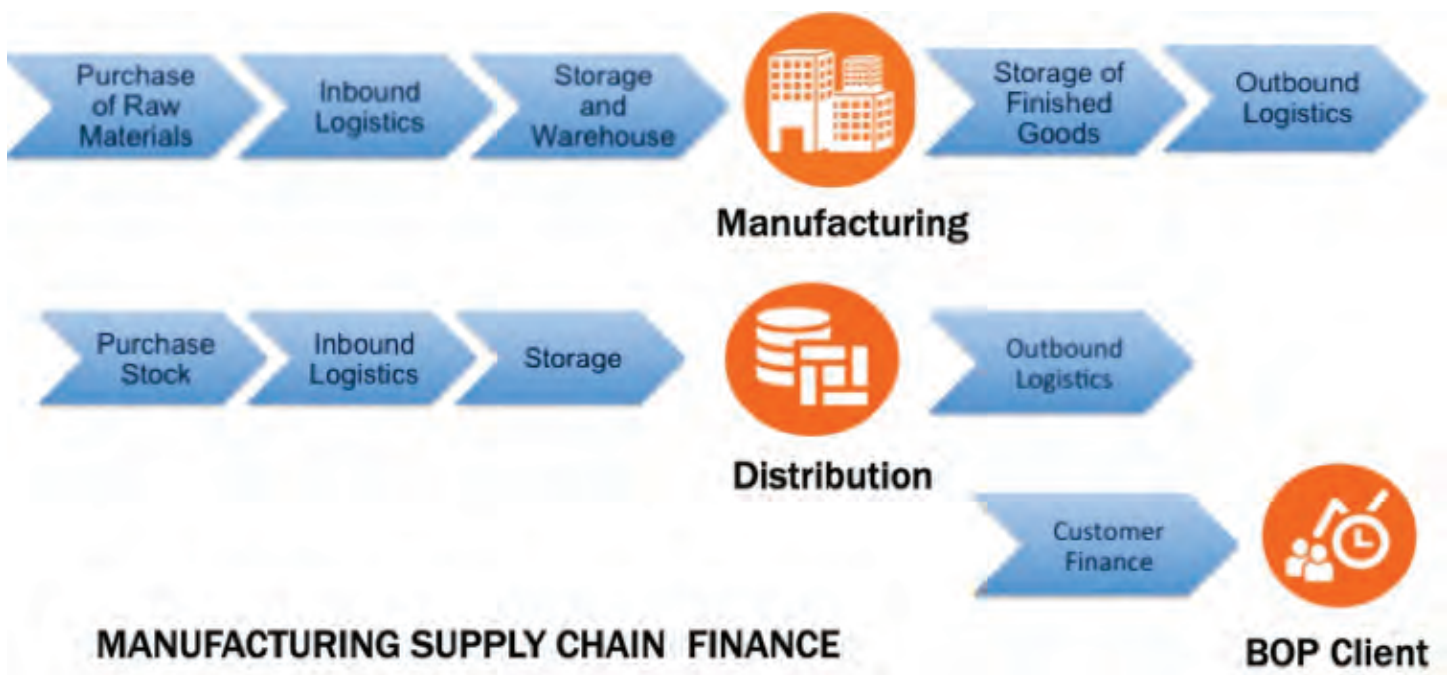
Purchase of Raw Materials

Inbound Logistics

Storage and Warehouse

Manufacturing

Storage of Finished Goods

Outbound Logistics

Purchase Stock

Inbound Logistics

Storage

Distribution

Outbound Logistics

Customer Finance

BOP Client

MANUFACTURING SUPPLY CHAIN FINANCE